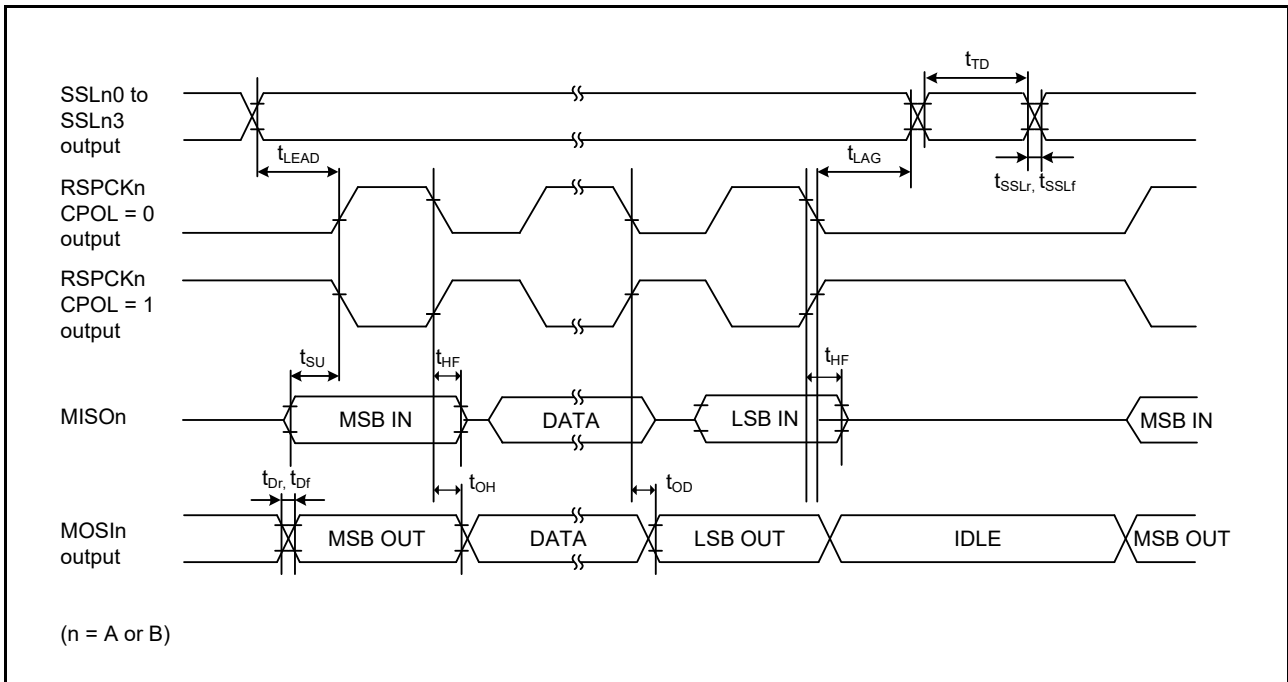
SSLn0 to SSLn3 output

$t_{TD}$

$t_{LEAD}$

$t_{LAG}$

$t_{SSLr}$, $t_{SSLf}$

RSPCKn CPOL = 0 output

RSPCKn CPOL = 1 output

$t_{SU}$

$t_{HF}$

$t_{HF}$

MISOn

MSB IN

DATA

LSB IN

MSB IN

$t_{Dr}$, $t_{Df}$

$t_{OH}$

$t_{OD}$

MOSIn output

MSB OUT

DATA

LSB OUT

IDLE

MSB OUT

(n = A or B)